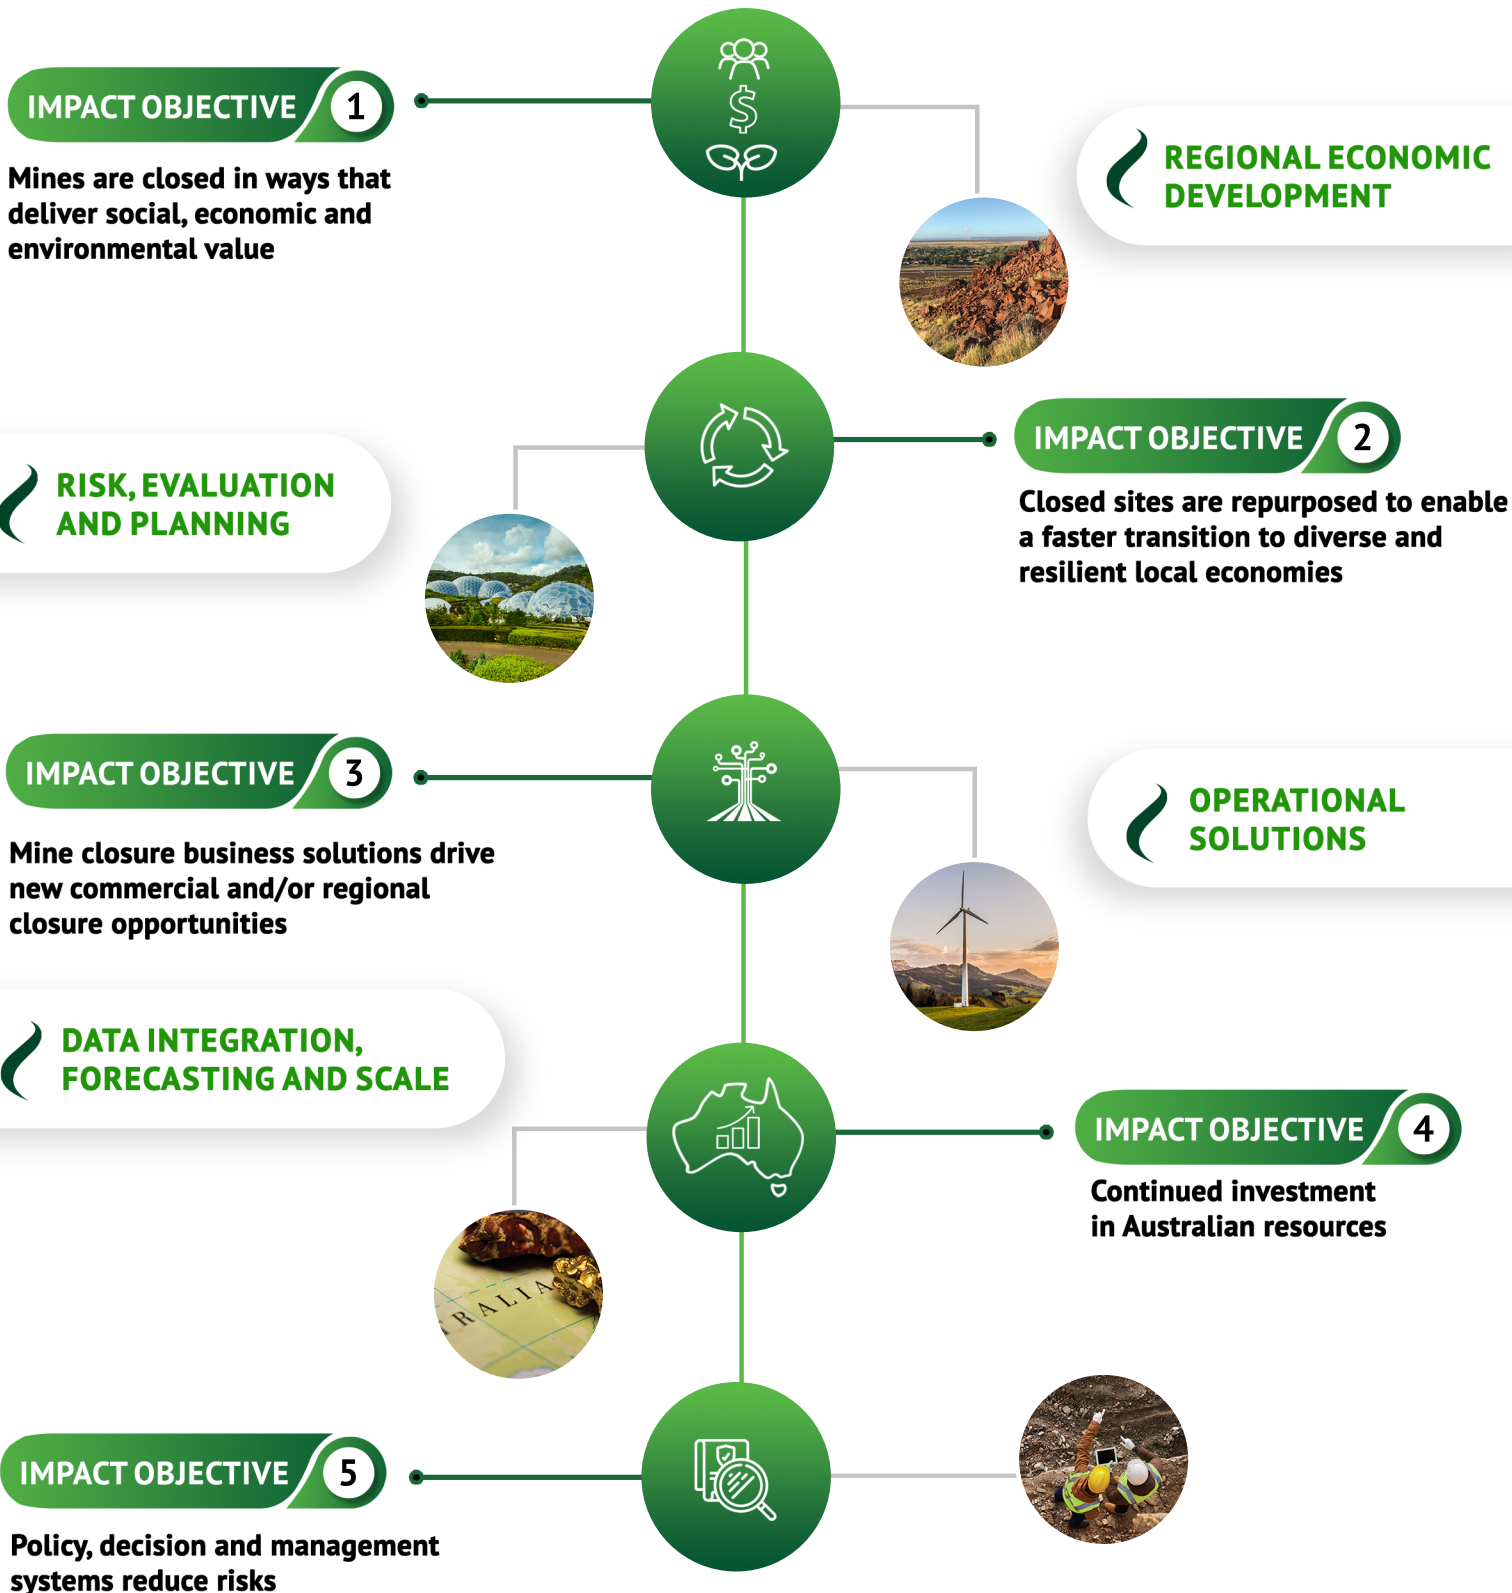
IMPACT OBJECTIVE 1

Mines are closed in ways that deliver social, economic and environmental value

REGIONAL ECONOMIC DEVELOPMENT

RISK, EVALUATION AND PLANNING

IMPACT OBJECTIVE 2

Closed sites are repurposed to enable a faster transition to diverse and resilient local economies

IMPACT OBJECTIVE 3

Mine closure business solutions drive new commercial and/or regional closure opportunities

OPERATIONAL SOLUTIONS

DATA INTEGRATION, FORECASTING AND SCALE

IMPACT OBJECTIVE 4

Continued investment in Australian resources

IMPACT OBJECTIVE 5

Policy, decision and management systems reduce risks